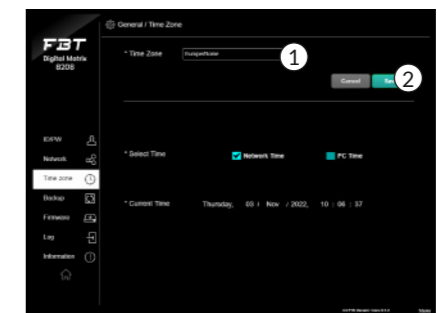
FBT
Digital Matrix
8208

General / Time Zone

* Time Zone
Europe/Rome
1
Cancel
Sa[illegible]
2

ID/PW
Network
Time zone
Backup
Firmware
Log
Information

* Select Time
Network Time
PC Time

* Current Time
Thursday, 03 / Nov / 2022, 10 : 06 : 37

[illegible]
Mute